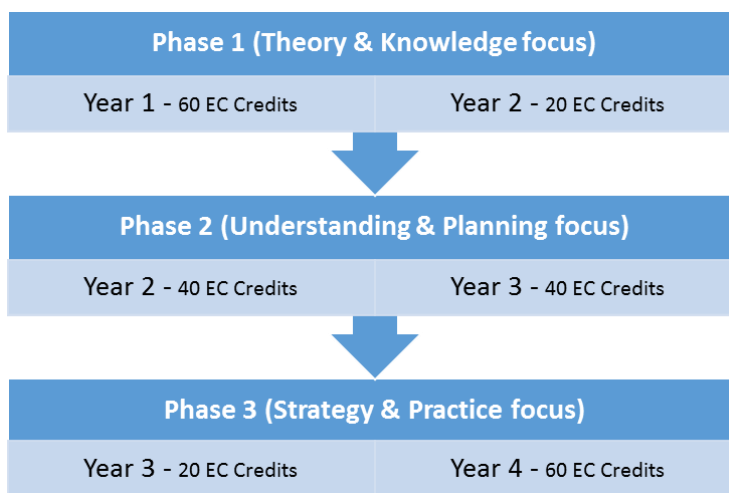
Phase 1 (Theory & Knowledge focus)

Year 1 - 60 EC Credits

Year 2 - 20 EC Credits

Phase 2 (Understanding & Planning focus)

Year 2 - 40 EC Credits

Year 3 - 40 EC Credits

Phase 3 (Strategy & Practice focus)

Year 3 - 20 EC Credits

Year 4 - 60 EC Credits